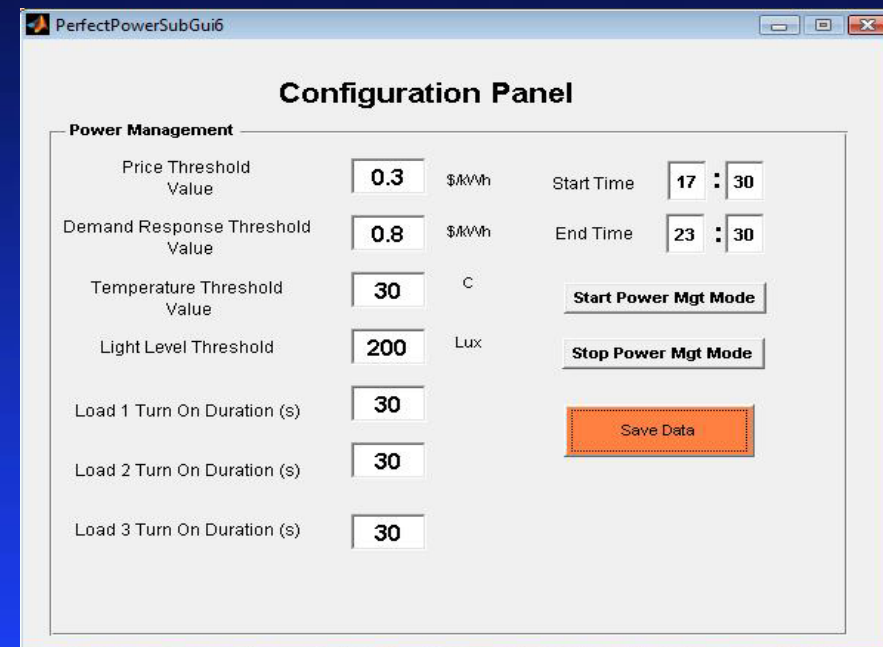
PerfectPowerSubGui6

Configuration Panel

Power Management

Price Threshold Value
0.3
$/kWh

Demand Response Threshold Value
0.8
$/kWh

Temperature Threshold Value
30
C

Light Level Threshold
200
Lux

Load 1 Turn On Duration (s)
30

Load 2 Turn On Duration (s)
30

Load 3 Turn On Duration (s)
30

Start Time
17 : 30

End Time
23 : 30

Start Power Mgt Mode

Stop Power Mgt Mode

Save Data